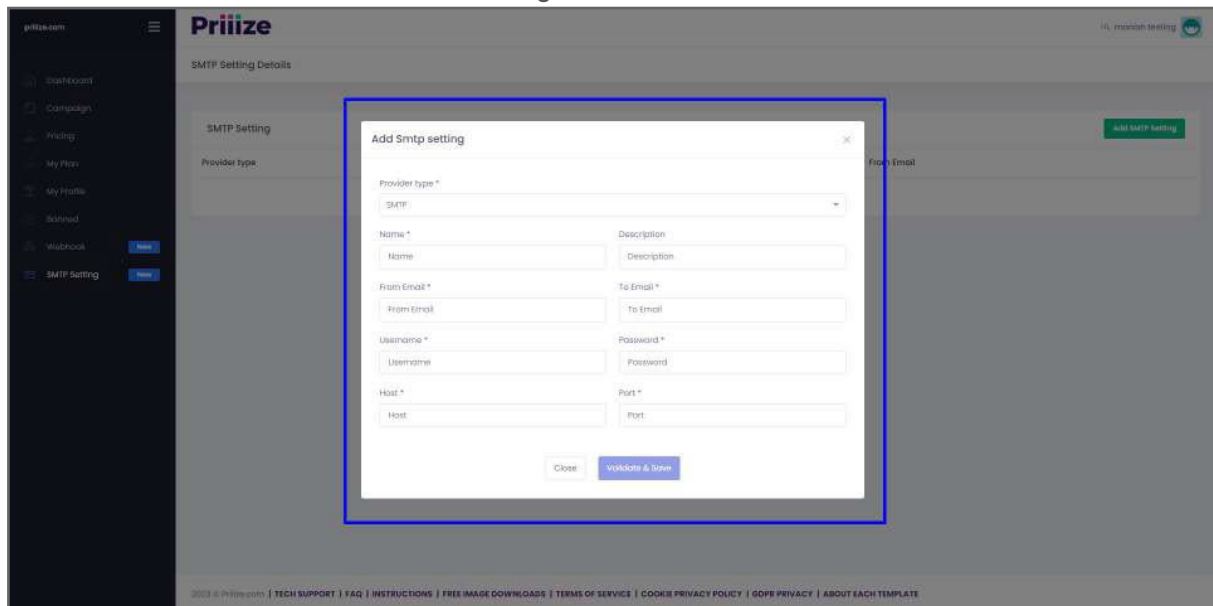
priiize.com

Dashboard
Campaign
Pricing
My Plan
My Profile
Bshnod
Webhook New
SMTP Setting New

Priiize

Hi, manish testing

SMTP Setting Details

SMTP Setting

Add SMTP Setting

Provider type

From Email

Add Smtp setting

×

Provider type *
SMTP

Name *
Name

Description
Description

From Email *
From Email

To Email *
To Email

Username *
Username

Password *
Password

Host *
Host

Port *
Port

Close
Validate & Save

2023 © Priiize.com | TECH SUPPORT | FAQ | INSTRUCTIONS | FREE IMAGE DOWNLOADS | TERMS OF SERVICE | COOKIE PRIVACY POLICY | GDPR PRIVACY | ABOUT EACH TEMPLATE